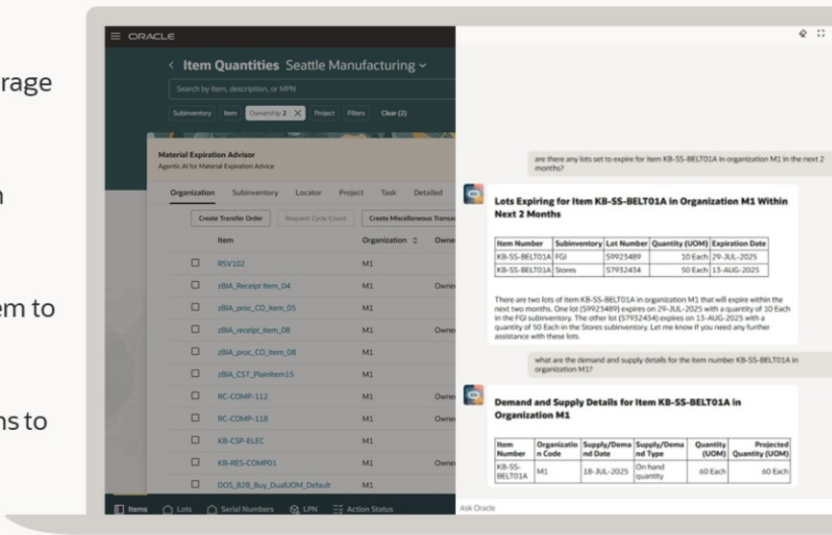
rage

n

em to

ns to

ORACLE

Item Quantities Seattle Manufacturing

Search by item, description, or MPN

Subinventory Item Ownership 2 Project Filters Clear (2)

Material Expiration Advisor
Agentic AI for Material Expiration Advice

Organization Subinventory Locator Project Task Detailed

Create Transfer Order Request Cycle Count Create Miscellaneous Transa

| | Item | Organization | Owne |
|---|---|---|---|
| | RSV102 | M1 | |
| | zBIA_Receipt Item_04 | M1 | Owne |
| | zBIA_proc_CO_item_05 | M1 | |
| | zBIA_receipt_item_08 | M1 | Owne |
| | zBIA_proc_CO_item_08 | M1 | |
| | zBIA_CST_PlainItem15 | M1 | |
| | RC-COMP-112 | M1 | Owne |
| | RC-COMP-118 | M1 | Owne |
| | KB-CSP-ELEC | M1 | |
| | KB-RES-COMP01 | M1 | Owne |
| | DOS_B2B_Buy_DualUOM_Default | M1 | |

Items Lots Serial Numbers LPN Action Status

are there any lots set to expire for item KB-SS-BELT01A in organization M1 in the next 2 months?

Lots Expiring for Item KB-SS-BELT01A in Organization M1 Within Next 2 Months

| Item Number | Subinventory | Lot Number | Quantity (UOM) | Expiration Date |
|---|---|---|---|---|
| KB-SS-BELT01A | FGI | S9923489 | 10 Each | 29-JUL-2025 |
| KB-SS-BELT01A | Stores | S7932454 | 50 Each | 13-AUG-2025 |

There are two lots of item KB-SS-BELT01A in organization M1 that will expire within the next two months. One lot (S9923489) expires on 29-JUL-2025 with a quantity of 10 Each in the FGI subinventory. The other lot (S7932454) expires on 13-AUG-2025 with a quantity of 50 Each in the Stores subinventory. Let me know if you need any further assistance with these lots.

what are the demand and supply details for the item number KB-SS-BELT01A in organization M1?

Demand and Supply Details for Item KB-SS-BELT01A in Organization M1

| Item Number | Organization Code | Supply/Demand Date | Supply/Demand Type | Quantity (UOM) | Projected Quantity (UOM) |
|---|---|---|---|---|---|
| KB-SS-BELT01A | M1 | 18-JUL-2025 | On hand quantity | 60 Each | 60 Each |

Ask Oracle